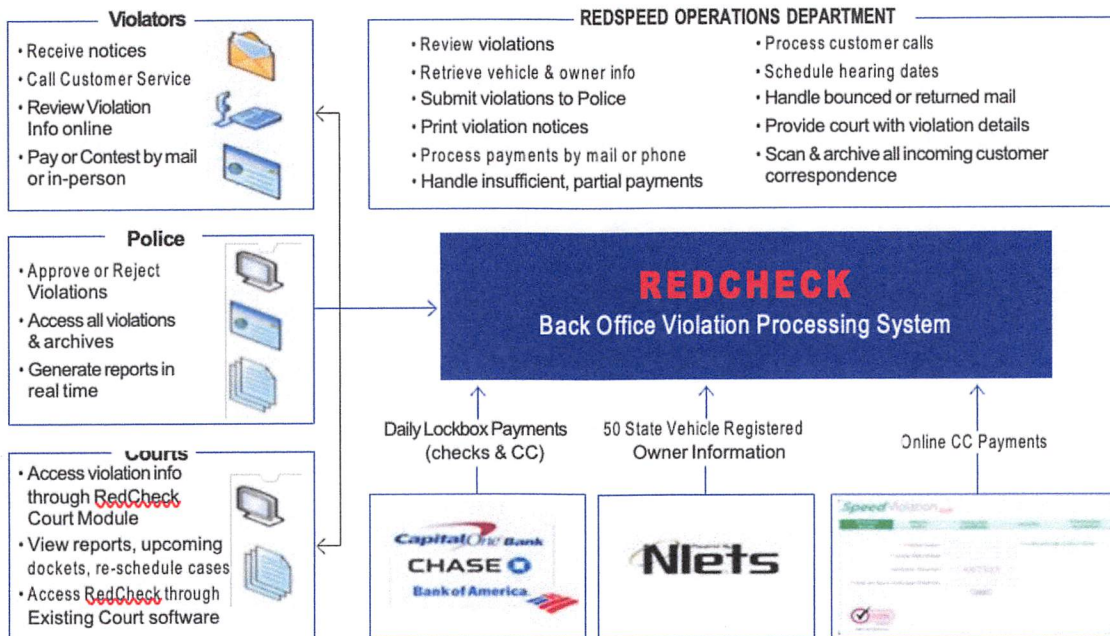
Violators
• Receive notices
• Call Customer Service
• Review Violation Info online
• Pay or Contest by mail or in-person

REDSPEED OPERATIONS DEPARTMENT
• Review violations
• Retrieve vehicle & owner info
• Submit violations to Police
• Print violation notices
• Process payments by mail or phone
• Handle insufficient, partial payments
• Process customer calls
• Schedule hearing dates
• Handle bounced or returned mail
• Provide court with violation details
• Scan & archive all incoming customer correspondence

Police
• Approve or Reject Violations
• Access all violations & archives
• Generate reports in real time

REDCHECK
Back Office Violation Processing System

Courts
• Access violation info through RedCheck Court Module
• View reports, upcoming dockets, re-schedule cases
• Access RedCheck through Existing Court software

Daily Lockbox Payments (checks & CC)

50 State Vehicle Registered Owner Information

Online CC Payments

Capital One Bank
CHASE
Bank of America

Nlets

SpeedViolation
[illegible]